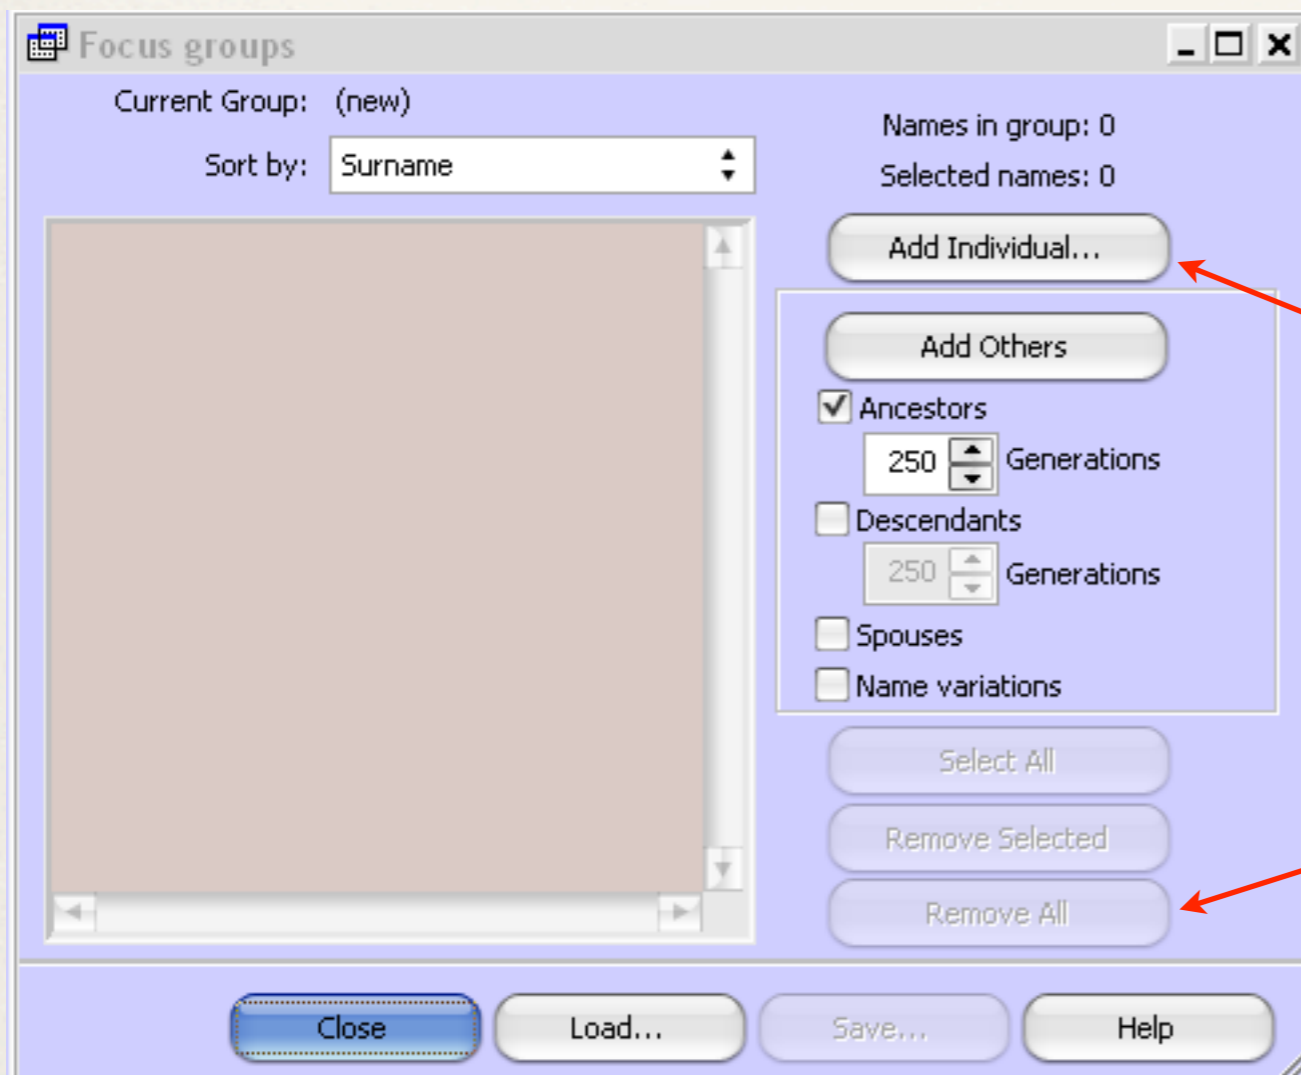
Focus groups

Current Group: (new)

Sort by: Surname

Names in group: 0

Selected names: 0

Add Individual...

Add Others

Ancestors

250 Generations

Descendants

250 Generations

Spouses

Name variations

Select All

Remove Selected

Remove All

Close

Load...

Save...

Help